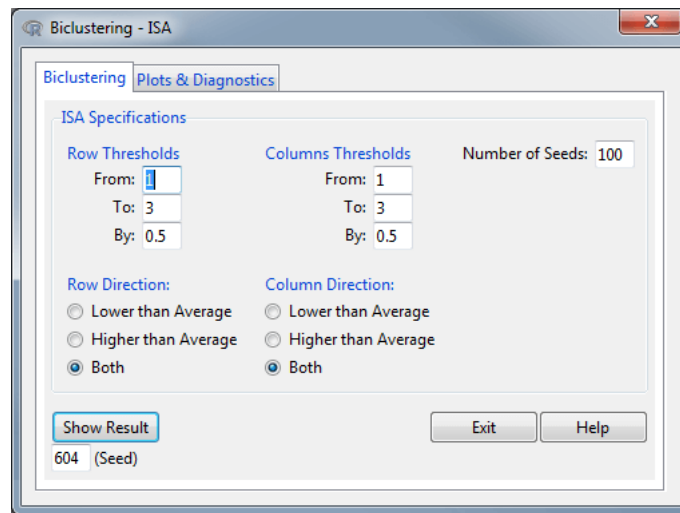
Biclustering - ISA

Biclustering
Plots & Diagnostics

ISA Specifications

Row Thresholds
From: 1
To: 3
By: 0.5

Columns Thresholds
From: 1
To: 3
By: 0.5

Number of Seeds: 100

Row Direction:
Lower than Average
Higher than Average
Both

Column Direction:
Lower than Average
Higher than Average
Both

Show Result
604 (Seed)

Exit
Help